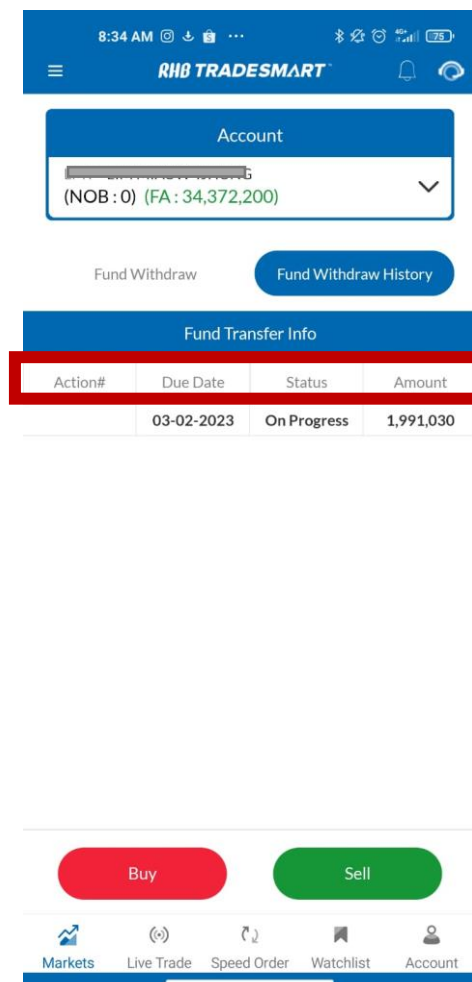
8:34 AM

RHB TRADESMART

Account

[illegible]
(NOB : 0) (FA : 34,372,200)

Fund Withdraw

Fund Withdraw History

Fund Transfer Info

| Action# | Due Date | Status | Amount |
|---|---|---|---|
| | 03-02-2023 | On Progress | 1,991,030 |

Buy

Sell

Markets

Live Trade

Speed Order

Watchlist

Account